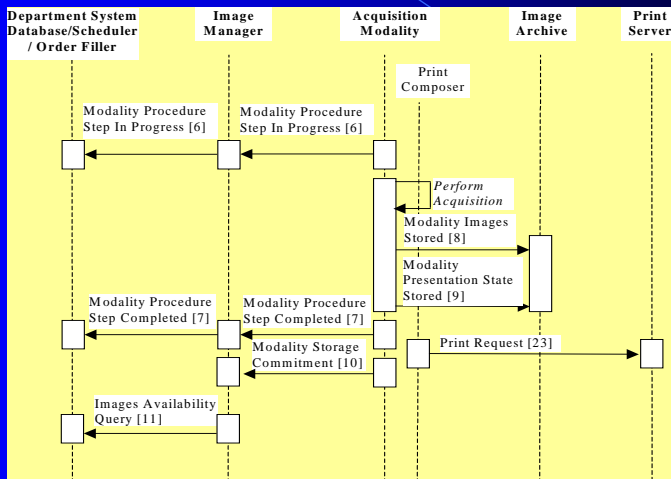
Department System Database/Scheduler / Order Filler

Image Manager

Acquisition Modality

Image Archive

Print Server

Print Composer

Modality Procedure Step In Progress [6]

Modality Procedure Step In Progress [6]

Perform Acquisition

Modality Images Stored [8]

Modality Presentation State Stored [9]

Modality Procedure Step Completed [7]

Modality Procedure Step Completed [7]

Print Request [23]

Modality Storage Commitment [10]

Images Availability Query [11]